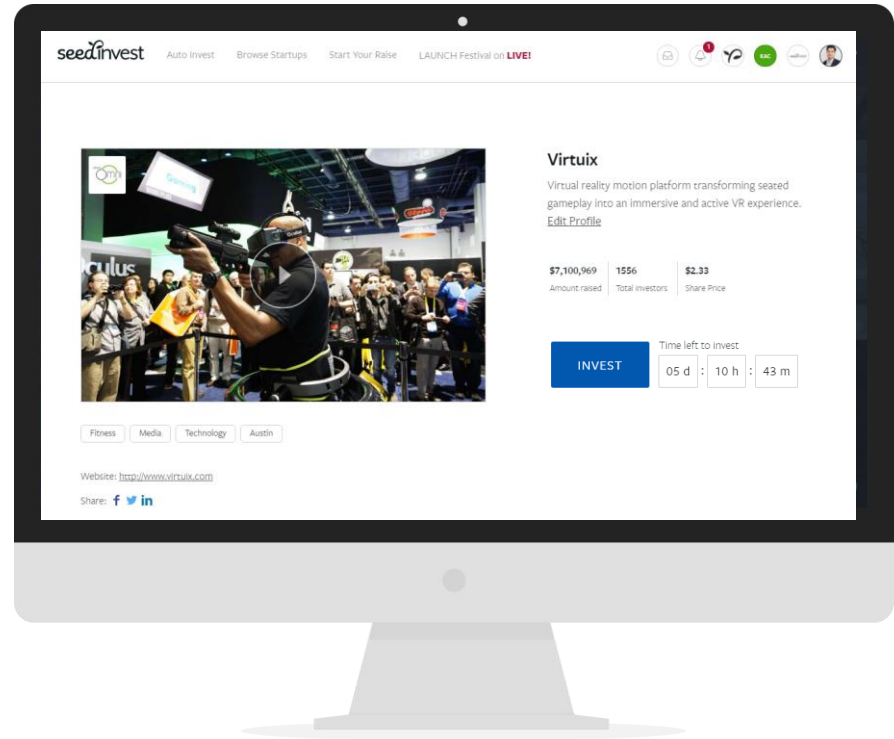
seedinvest Auto Invest Browse Startups Start Your Raise LAUNCH Festival on LIVE!

1

EAC

Gaming

Oculus

Virtuix

Virtual reality motion platform transforming seated gameplay into an immersive and active VR experience.

Edit Profile

| $7,100,969 | 1556 | $2.33 |
|---|---|---|
| Amount raised | Total investors | Share Price |

INVEST

Time left to invest

05 d : 10 h : 43 m

Fitness Media Technology Austin

Website: http://www.virtuix.com

Share: f in